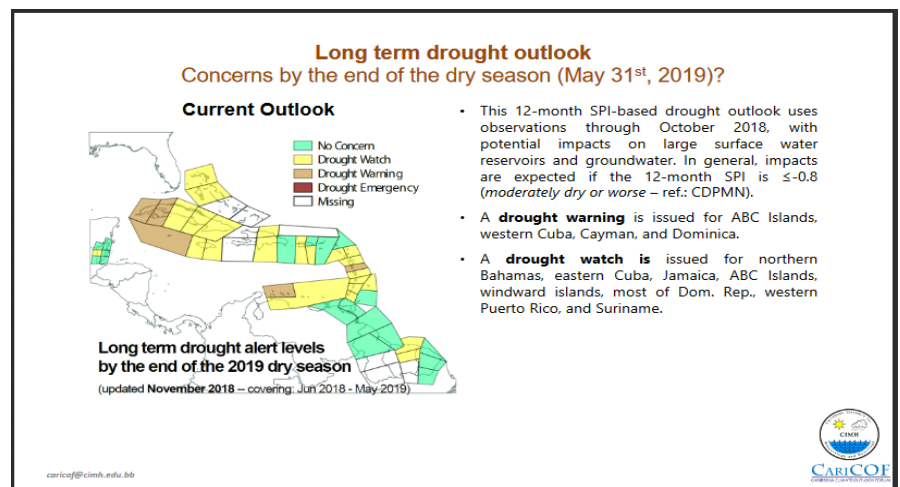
Long term drought outlook
Concerns by the end of the dry season (May 31st, 2019)?

Current Outlook

No Concern
Drought Watch
Drought Warning
Drought Emergency
Missing

Long term drought alert levels by the end of the 2019 dry season

(updated November 2018 – covering: Jun 2018 - May 2019)

• This 12-month SPI-based drought outlook uses observations through October 2018, with potential impacts on large surface water reservoirs and groundwater. In general, impacts are expected if the 12-month SPI is ≤-0.8 (moderately dry or worse – ref.: CDPMN).

• A drought warning is issued for ABC Islands, western Cuba, Cayman, and Dominica.

• A drought watch is issued for northern Bahamas, eastern Cuba, Jamaica, ABC Islands, windward islands, most of Dom. Rep., western Puerto Rico, and Suriname.

caricof@cimh.edu.bb

CIMH

CARICOF